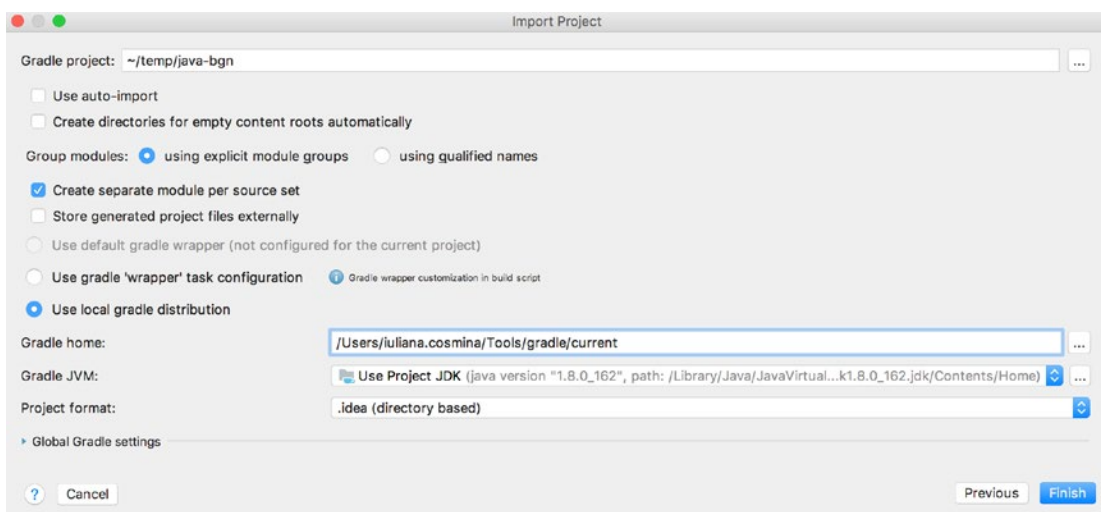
Import Project

Gradle project: ~/temp/java-bgn ...

Use auto-import

Create directories for empty content roots automatically

Group modules: using explicit module groups using qualified names

Create separate module per source set

Store generated project files externally

Use default gradle wrapper (not configured for the current project)

Use gradle 'wrapper' task configuration Gradle wrapper customization in build script

Use local gradle distribution

Gradle home: /Users/iuliana.cosmina/Tools/gradle/current ...

Gradle JVM: Use Project JDK (java version "1.8.0_162", path: /Library/Java/JavaVirtual...k1.8.0_162.jdk/Contents/Home) ...

Project format: .idea (directory based)

Global Gradle settings

? Cancel

Previous Finish